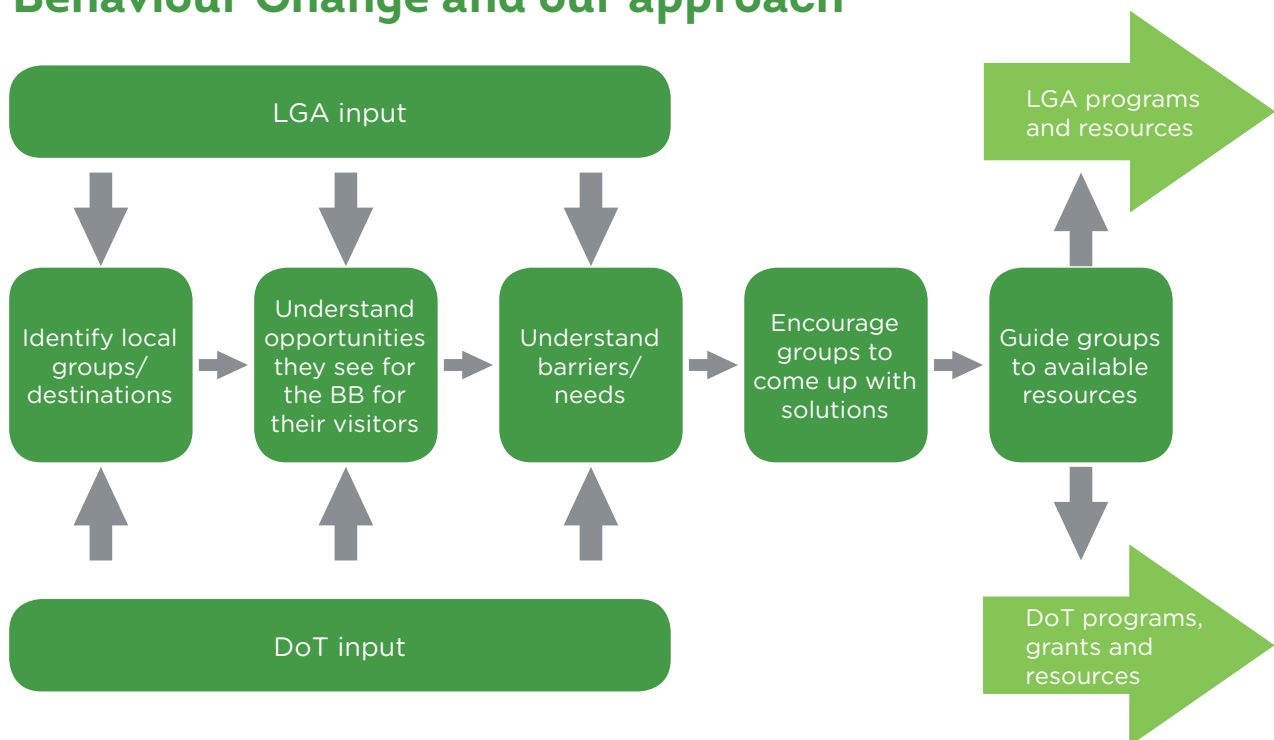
Behaviour Change and our approach

LGA input

Identify local groups/ destinations

Understand opportunities they see for the BB for their visitors

Understand barriers/ needs

Encourage groups to come up with solutions

Guide groups to available resources

LGA programs and resources

DoT programs, grants and resources

DoT input